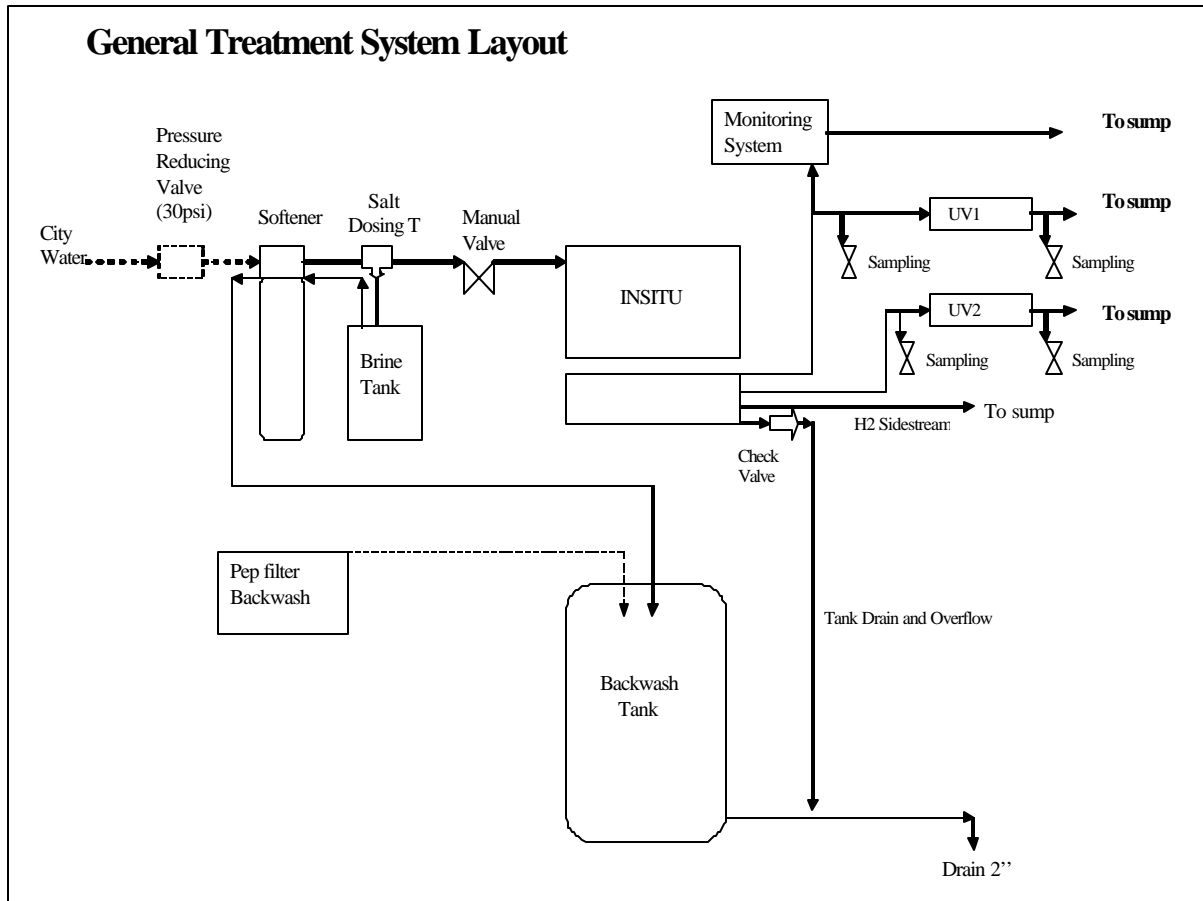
General Treatment System Layout

Monitoring System

To sump

Pressure Reducing Valve (30psi)

Softener

Salt Dosing T

Manual Valve

UV1

To sump

City Water

Sampling

Sampling

INSITU

UV2

To sump

Sampling

Sampling

Brine Tank

To sump

H2 Sidestream

Check Valve

Pep filter Backwash

Tank Drain and Overflow

Backwash Tank

Drain 2''